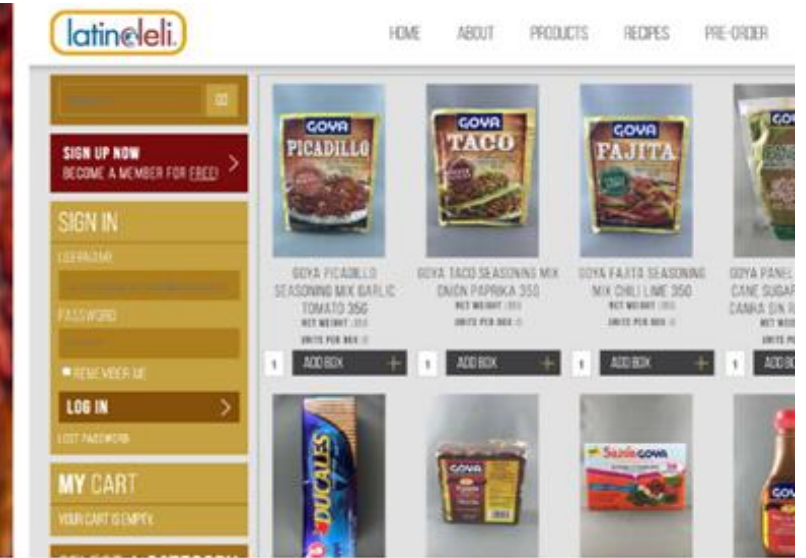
latinodeli

HOME ABOUT PRODUCTS RECIPES PRE-ORDER

SIGN UP NOW
BECOME A MEMBER FOR FREE!

SIGN IN
USERNAME
PASSWORD
REMEMBER ME
LOG IN
LOST PASSWORD

MY CART
YOUR CART IS EMPTY.

GOYA PICADILLO
GOYA PICADILLO SEASONING MIX GARLIC TOMATO 35G
NET WEIGHT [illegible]
UNITS PER BOX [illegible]
1 ADD BOX

GOYA TACO
GOYA TACO SEASONING MIX ONION PAPRIKA 35G
NET WEIGHT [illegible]
UNITS PER BOX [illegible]
1 ADD BOX

GOYA FAJITA
GOYA FAJITA SEASONING MIX CHILI LIME 35G
NET WEIGHT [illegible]
UNITS PER BOX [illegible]
1 ADD BOX

GOYA
GOYA PANEL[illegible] CANE SUGAR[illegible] CANA SIN R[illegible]
NET WEI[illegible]
UNITS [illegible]
1 ADD B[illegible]

DUCALES

GOYA

Sazón GOYA

GOY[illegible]